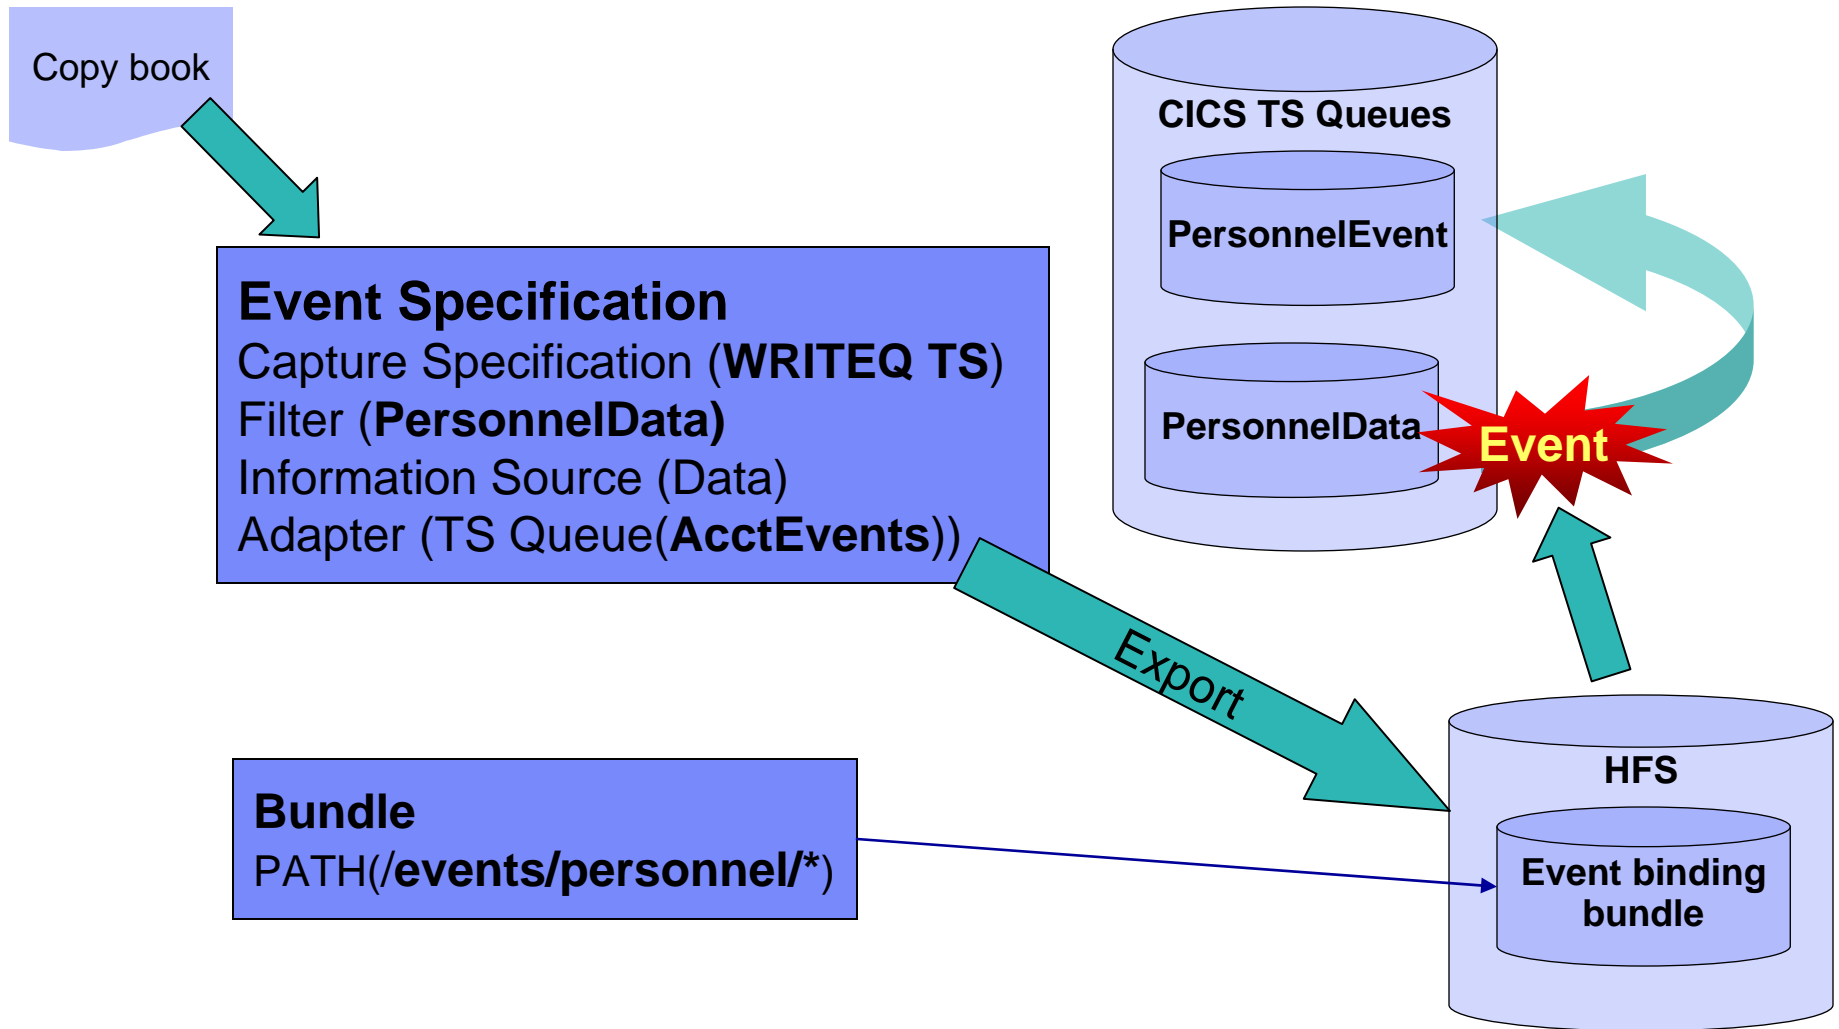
Copy book

Event Specification
Capture Specification (WRITEQ TS)
Filter (PersonnelData)
Information Source (Data)
Adapter (TS Queue(AcctEvents))

CICS TS Queues

PersonnelEvent

PersonnelData

Event

Export

Bundle
PATH(/events/personnel/*)

HFS

Event binding bundle